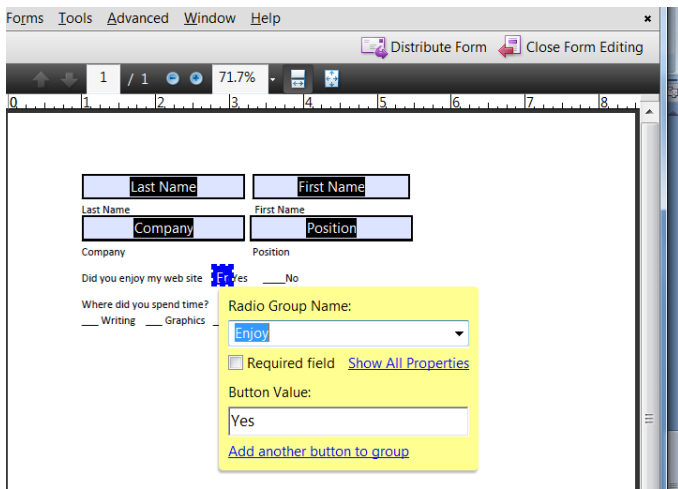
Forms Tools Advanced Window Help ×

Distribute Form Close Form Editing

1 / 1 71.7%

0 1 2 3 4 5 6 7 8

Last Name First Name

Last Name First Name

Company Position

Company Position

Did you enjoy my web site En Yes ____No

Where did you spend time?

___ Writing ___ Graphics

Radio Group Name:

Enjoy

Required field Show All Properties

Button Value:

Yes

Add another button to group